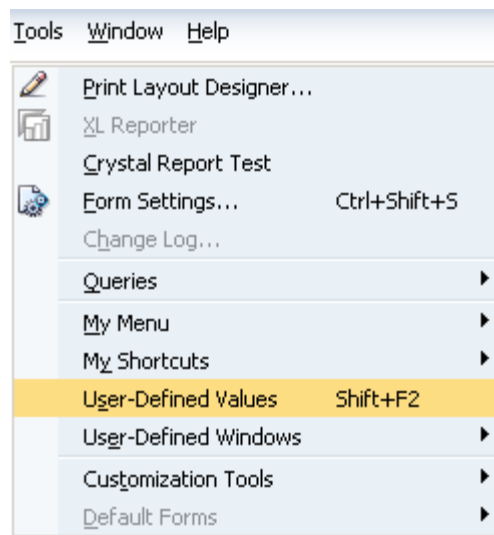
Tools Window Help

Print Layout Designer...
XL Reporter
Crystal Report Test
Form Settings... Ctrl+Shift+S
Change Log...
Queries
My Menu
My Shortcuts
User-Defined Values Shift+F2
User-Defined Windows
Customization Tools
Default Forms